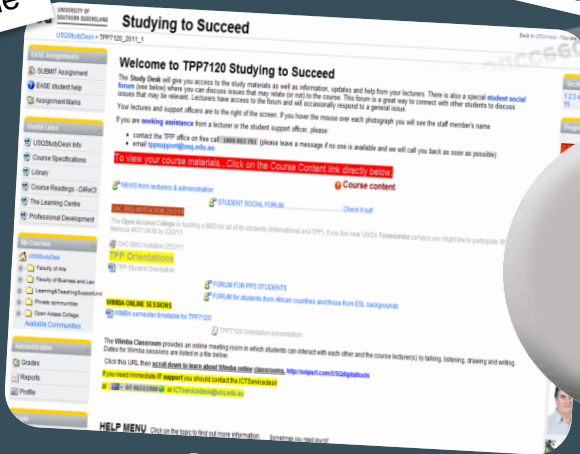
UNIVERSITY OF SOUTHERN QUEENSLAND

Studying to Succeed

USQStudyDesk > TPP7120_2011_1

Back to UConnect · You are

EASE Assignments

SUBMIT Assignment

EASE student help

Assignment Marks

Useful Links

USQStudyDesk Info

Course Specifications

Library

Course Readings - DiReCt

The Learning Centre

Professional Development

My Courses

USQStudyDesk

Faculty of Arts

Faculty of Business and Law

Learning&Teaching Support Unit

Private communities

Open Access College

Available Communities

Administration

Grades

Reports

Profile

Welcome to TPP7120 Studying to Succeed

The Study Desk will give you access to the study materials as well as information, updates and help from your lecturers. There is also a special student social forum (see below) where you can discuss issues that may relate (or not) to the course. This forum is a great way to connect with other students to discuss issues that may be relevant. Lecturers have access to the forum and will occasionally respond to a general issue.

Your lectures and support officers are to the right of the screen. If you hover the mouse over each photograph you will see the staff member's name.

If you are seeking assistance from a lecturer or the student support officer, please:

• contact the TPP office on free call 1800 803 783 (please leave a message if no one is available and we will call you back as soon as possible)

• email tppsupport@usq.edu.au

To view your course materials...Click on the Course Content link directly below.

NEWS from lecturers & administration

Course content

STUDENT SOCIAL FORUM ........................................ Check it out!

OAC BBQ INVITATION 2011

The Open Access College is hosting a BBQ for all of its students (International and TPP). If you live near USQ's Toowoomba campus you might like to participate. RSVP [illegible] Melissa 4631 2438 by 2/2/11.

OAC BBQ Invitation 2011

TPP Orientations

TPP Student Orientation

FORUM FOR PPS STUDENTS

FORUM for students from African countries and those from ESL backgrounds

WIMBA ONLINE SESSIONS

WIMBA semester timetable for TPP7120

TPP7120 Orientation presentation

The Wimba Classroom provides an online meeting room in which students can interact with each other and the course lecturer(s) by talking, listening, drawing and writing. Dates for Wimba sessions are listed in a file below.

Click this URL then scroll down to learn about Wimba online classrooms. http://snipurl.com/USQdigitaltools

If you need immediate IT support you should contact the ICTServicedesk

ph: 07 4631 5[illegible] or ICTServicedesk@usq.edu.au

HELP MENU Click on the topic to find out more information. Sometimes you need sound

Sea

1 2 3
1 4

Prog